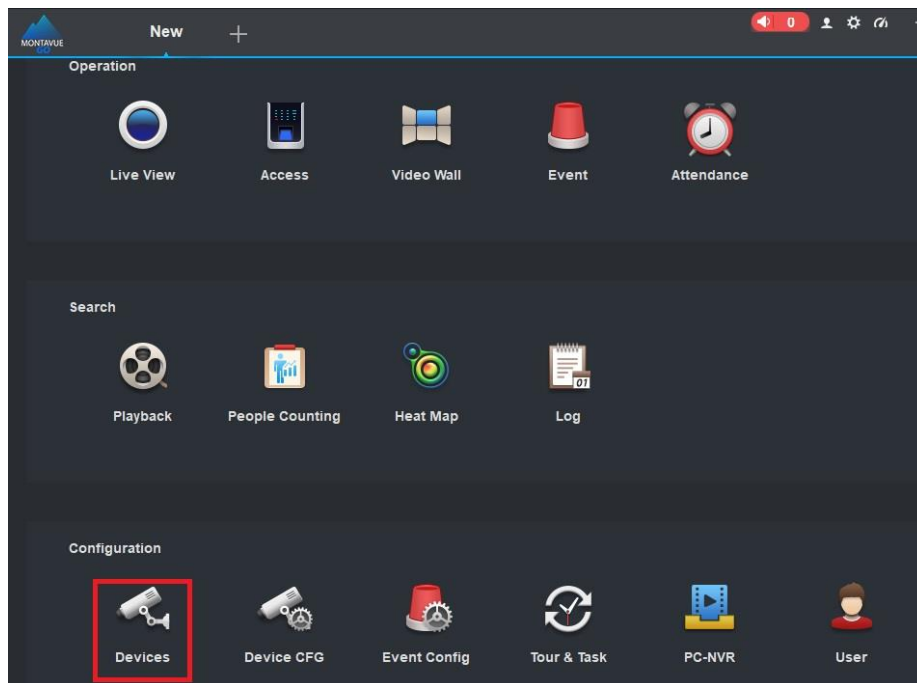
MONTAVUE

New +

0

Operation

Live View

Access

Video Wall

Event

Attendance

Search

Playback

People Counting

Heat Map

Log

Configuration

Devices

Device CFG

Event Config

Tour & Task

PC-NVR

User